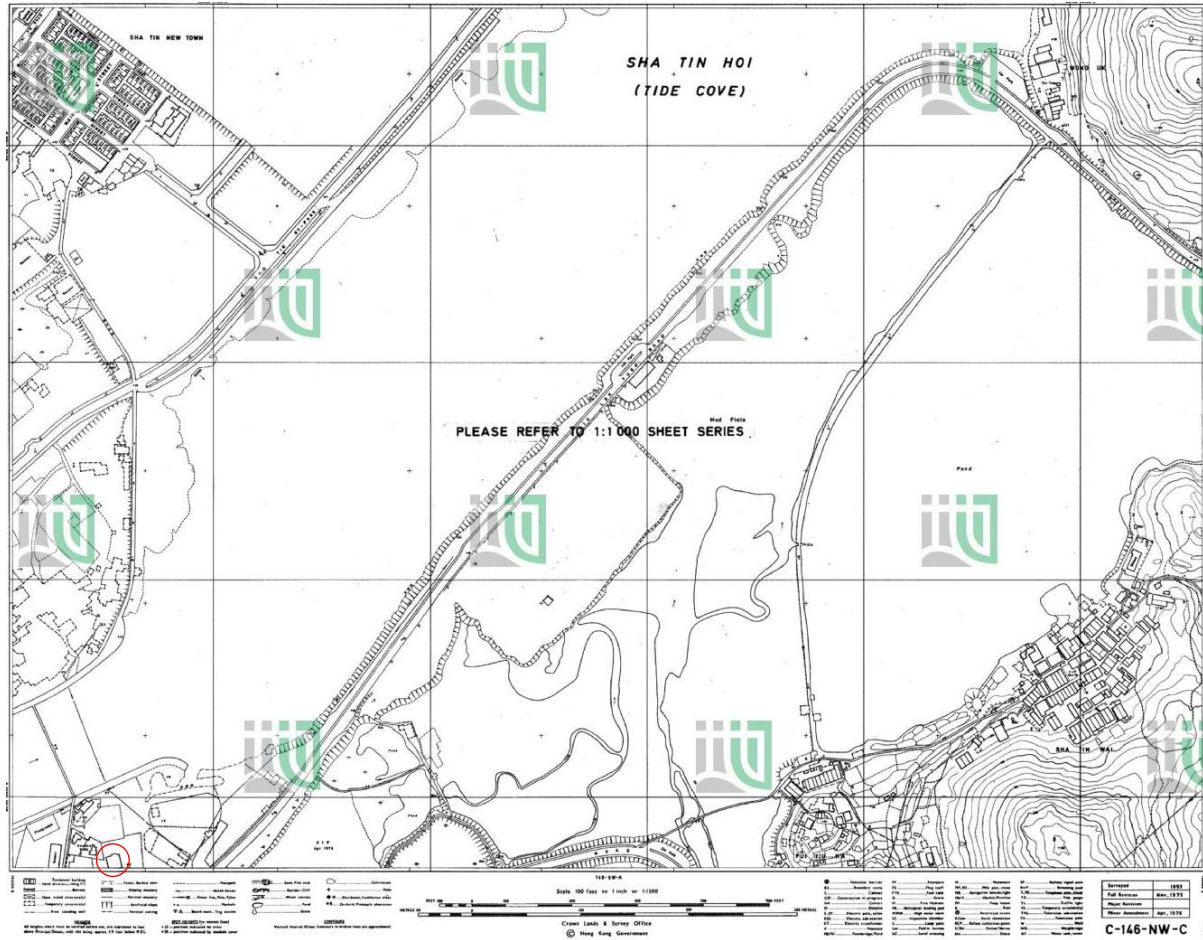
SHA TIN NEW TOWN

SHA TIN HOI
(TIDE COVE)

WONG UK

PLEASE REFER TO 1:1000 SHEET SERIES

Mud Flats

Pond

Pond

Pond

SHA TIN WAI

Apr. 1975

146-SW-A

Scale 100 feet to 1 inch or 1:1200

Crown Lands & Survey Office
© Hong Kong Government

| Surveyed | 1963 |
|---|---|
| Full Revision | Nov. 1975 |
| Major Revision | |
| Minor Amendment | Apr. 1976 |

C-146-NW-C